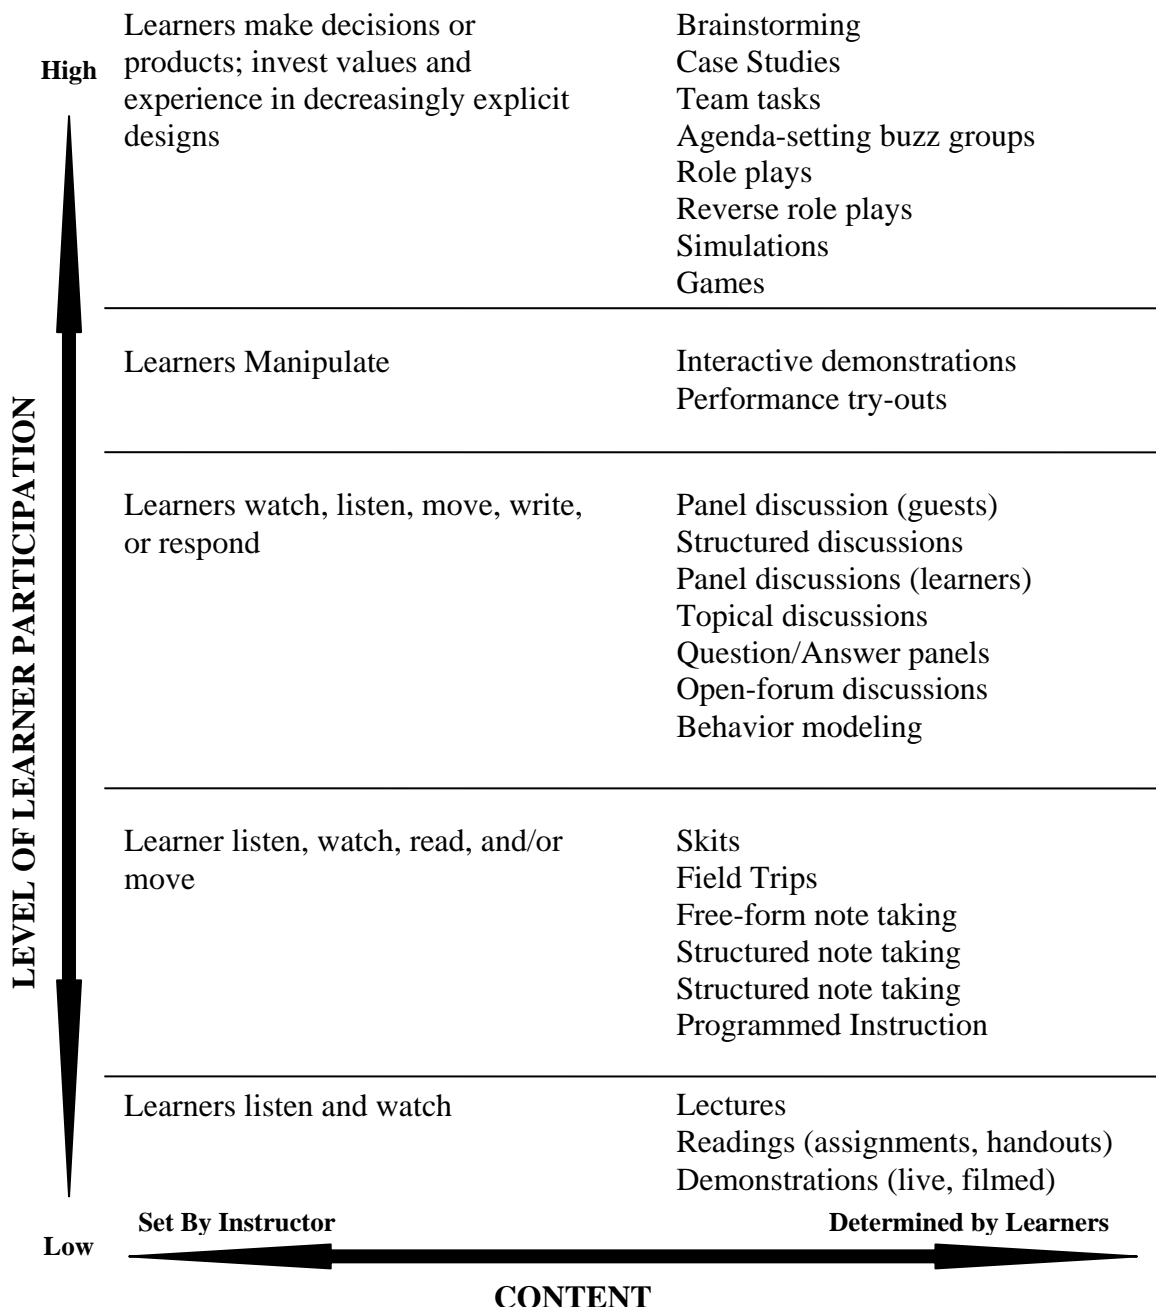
High

LEVEL OF LEARNER PARTICIPATION

| | |
|---|---|
| Learners make decisions or products; invest values and experience in decreasingly explicit designs | Brainstorming<br>Case Studies<br>Team tasks<br>Agenda-setting buzz groups<br>Role plays<br>Reverse role plays<br>Simulations<br>Games |
| Learners Manipulate | Interactive demonstrations<br>Performance try-outs |
| Learners watch, listen, move, write, or respond | Panel discussion (guests)<br>Structured discussions<br>Panel discussions (learners)<br>Topical discussions<br>Question/Answer panels<br>Open-forum discussions<br>Behavior modeling |
| Learner listen, watch, read, and/or move | Skits<br>Field Trips<br>Free-form note taking<br>Structured note taking<br>Structured note taking<br>Programmed Instruction |
| Learners listen and watch | Lectures<br>Readings (assignments, handouts)<br>Demonstrations (live, filmed) |

Low

Set By Instructor

Determined by Learners

CONTENT